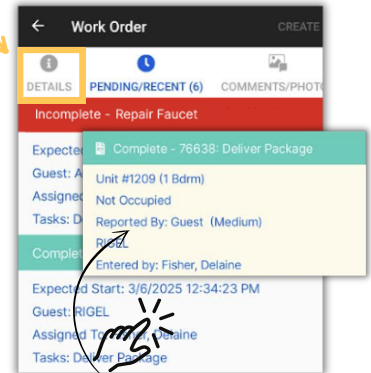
Work Order

CREATE

DETAILS

PENDING/RECENT (6)

COMMENTS/PHOTO

Incomplete - Repair Faucet

Expected

Guest: A

Assigned

Tasks: De

Complete - 76638: Deliver Package

Unit #1209 (1 Bdrm)

Not Occupied

Reported By: Guest (Medium)

RIGEL

Entered by: Fisher, Delaine

Complet

Expected Start: 3/6/2025 12:34:23 PM

Guest: RIGEL

Assigned To: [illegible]laine

Tasks: Deliver Package